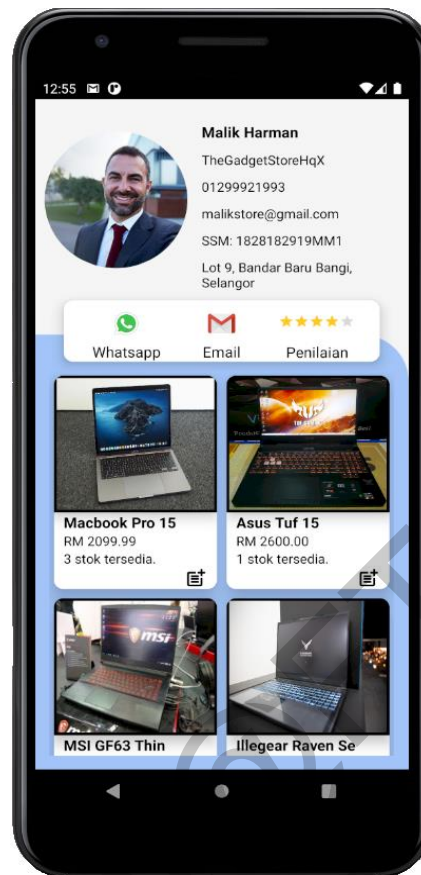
12:55

Malik Harman

TheGadgetStoreHqX

01299921993

malikstore@gmail.com

SSM: 1828182919MM1

Lot 9, Bandar Baru Bangi, Selangor

Whatsapp

Email

Penilaian

Macbook Pro 15
RM 2099.99
3 stok tersedia.

Asus Tuf 15
RM 2600.00
1 stok tersedia.

MSI GF63 Thin

Illegear Raven Se